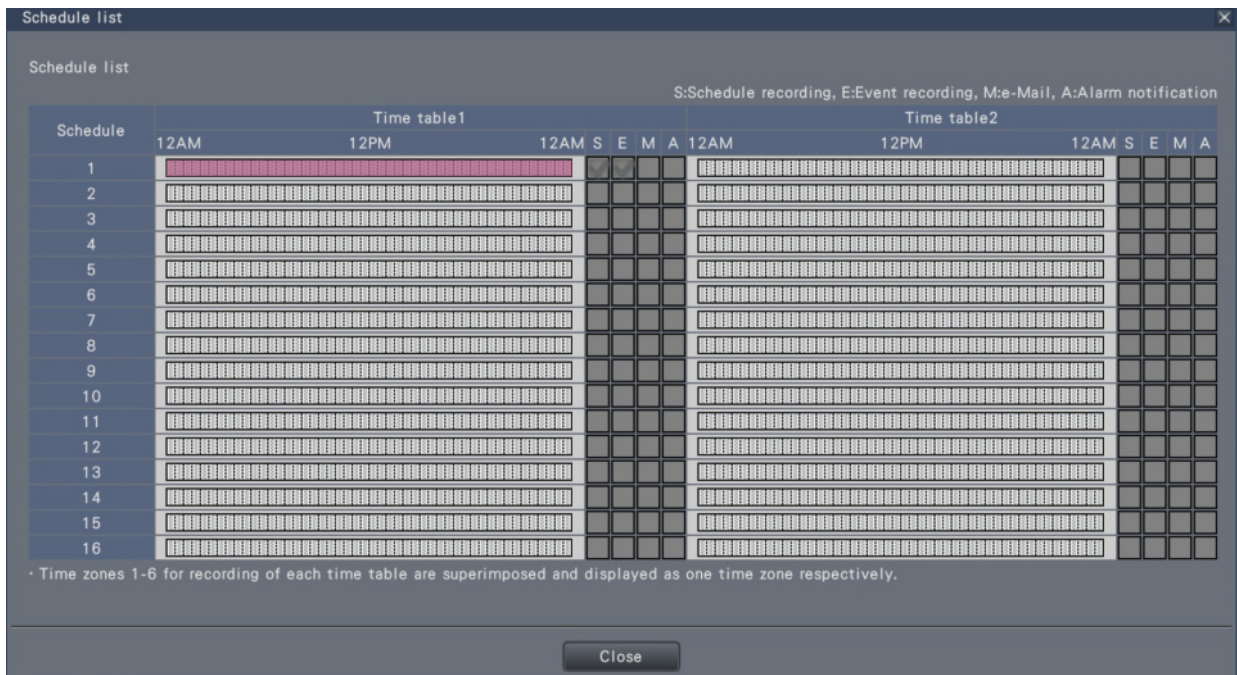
Schedule list ×

Schedule list

S:Schedule recording, E:Event recording, M:e-Mail, A:Alarm notification

| Schedule | Time table1 12AM 12PM 12AM | S | E | M | A | Time table2 12AM 12PM 12AM | S | E | M | A |
|---|---|---|---|---|---|---|---|---|---|---|
| 1 | | | | | | | | | | |
| 2 | | | | | | | | | | |
| 3 | | | | | | | | | | |
| 4 | | | | | | | | | | |
| 5 | | | | | | | | | | |
| 6 | | | | | | | | | | |
| 7 | | | | | | | | | | |
| 8 | | | | | | | | | | |
| 9 | | | | | | | | | | |
| 10 | | | | | | | | | | |
| 11 | | | | | | | | | | |
| 12 | | | | | | | | | | |
| 13 | | | | | | | | | | |
| 14 | | | | | | | | | | |
| 15 | | | | | | | | | | |
| 16 | | | | | | | | | | |

· Time zones 1-6 for recording of each time table are superimposed and displayed as one time zone respectively.

Close